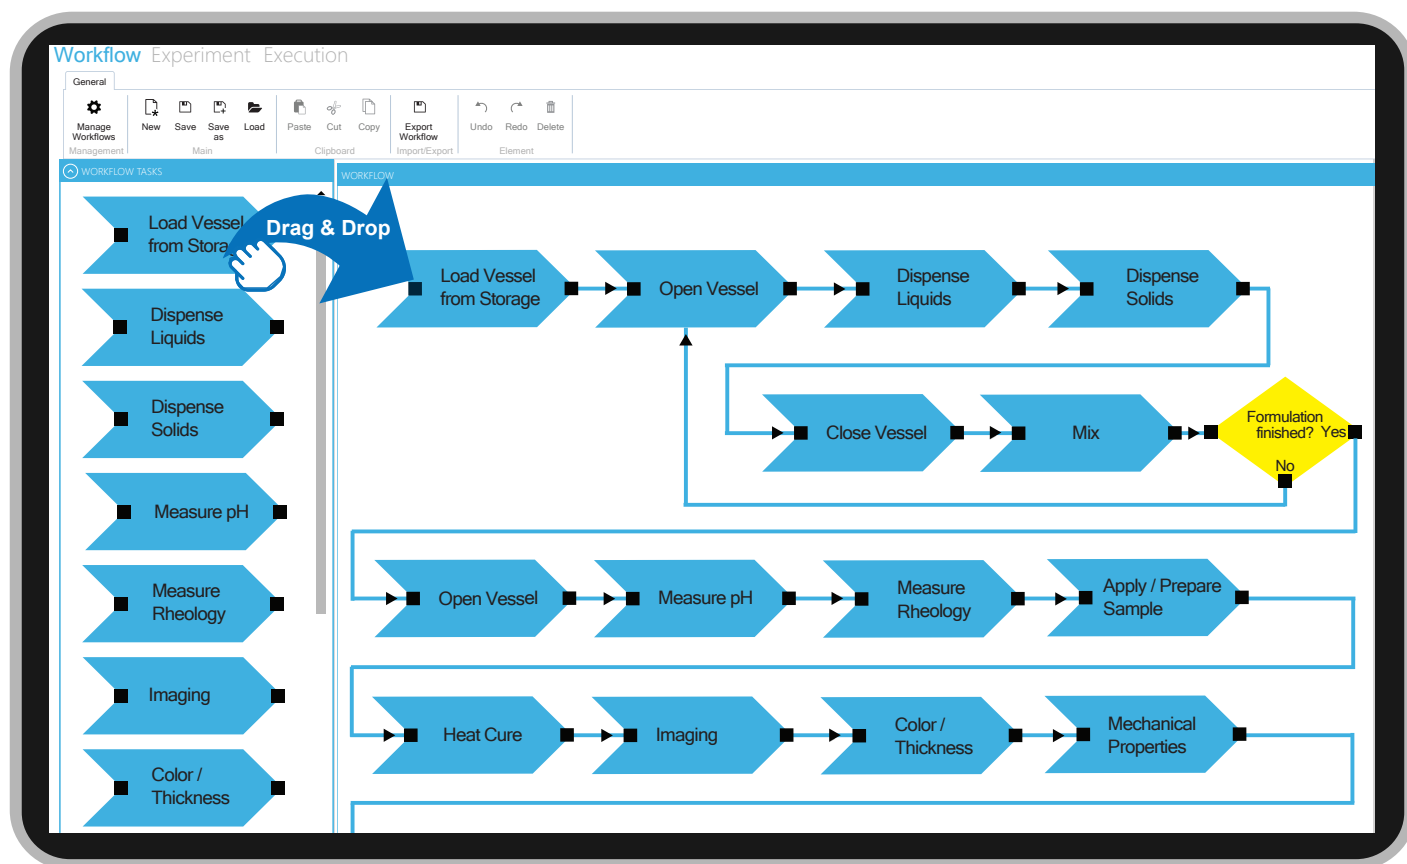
Workflow Experiment Execution

General

Manage Workflows
Management

New Save Save as Load
Main

Paste Cut Copy
Clipboard

Export Workflow
Import/Export

Undo Redo Delete
Element

WORKFLOW TASKS

Load Vessel from Stora

Drag & Drop

Dispense Liquids

Dispense Solids

Measure pH

Measure Rheology

Imaging

Color / Thickness

WORKFLOW

Load Vessel from Storage

Open Vessel

Dispense Liquids

Dispense Solids

Close Vessel

Mix

Formulation finished? Yes

No

Open Vessel

Measure pH

Measure Rheology

Apply / Prepare Sample

Heat Cure

Imaging

Color / Thickness

Mechanical Properties